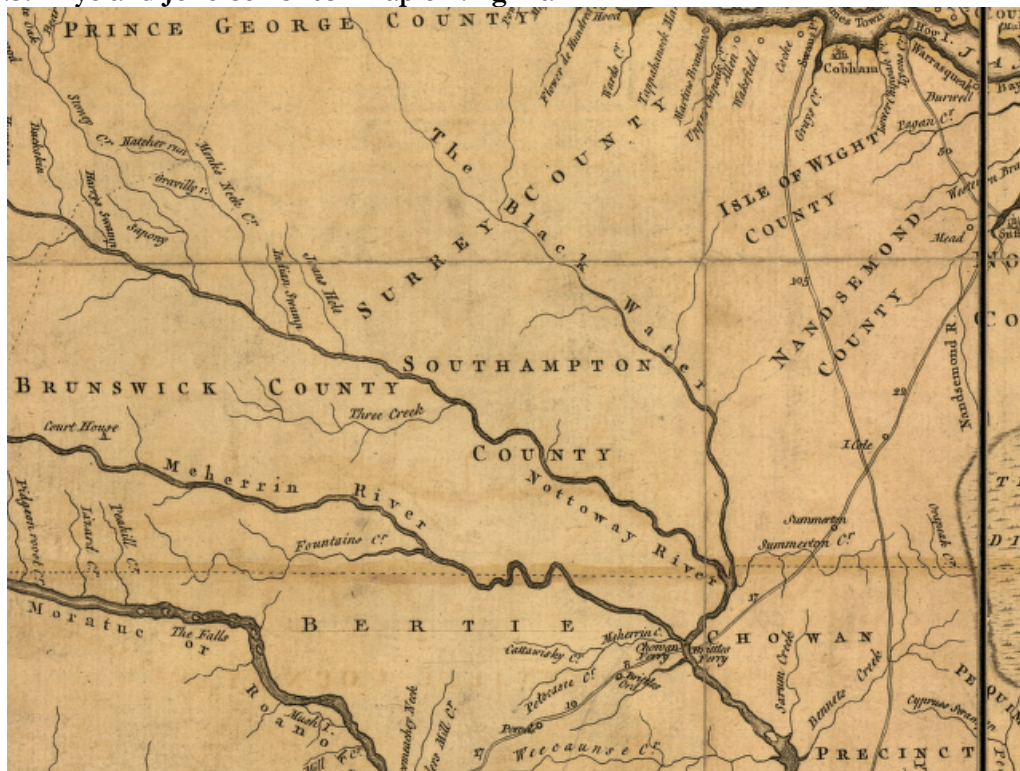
PRINCE GEORGE COUNTY

Flower de Hundred
Wards Cr.
Tappahanock
Martins Brandon
Upper Chipoake
Wakefield
Cocke
Grays Cr.
Cobham
Hog I.
Warrasqueak
Darwell
Pagan Cr.
50
Mead

Stony Cr.
Hatcher Run
Monks Neck Cr.
Gravilly R.
Sapony
Rackskin
Indian Swamp
Jones Hole

The Black Water
SURREY COUNTY
ISLE OF WIGHT COUNTY
NANSEMOND COUNTY
Nansemond R.
105
22

BRUNSWICK COUNTY
Court House
Three Creek
SOUTHAMPTON COUNTY
Nottoway River
Meherrin River
Fountains Cr.
Lizard Cr.
Summerton
Summerton Cr.
I. Cole

Moratuc
The Falls or Roanoke
BERTIE
CHOWAN
Cattawisky Cr.
Meherrin Cr.
Chowan Ferry
Petecasie Cr.
Sarum Creek
Bennets Creek
Cypruse Swamp
PRECINCT
Weecaunse Cr.
19